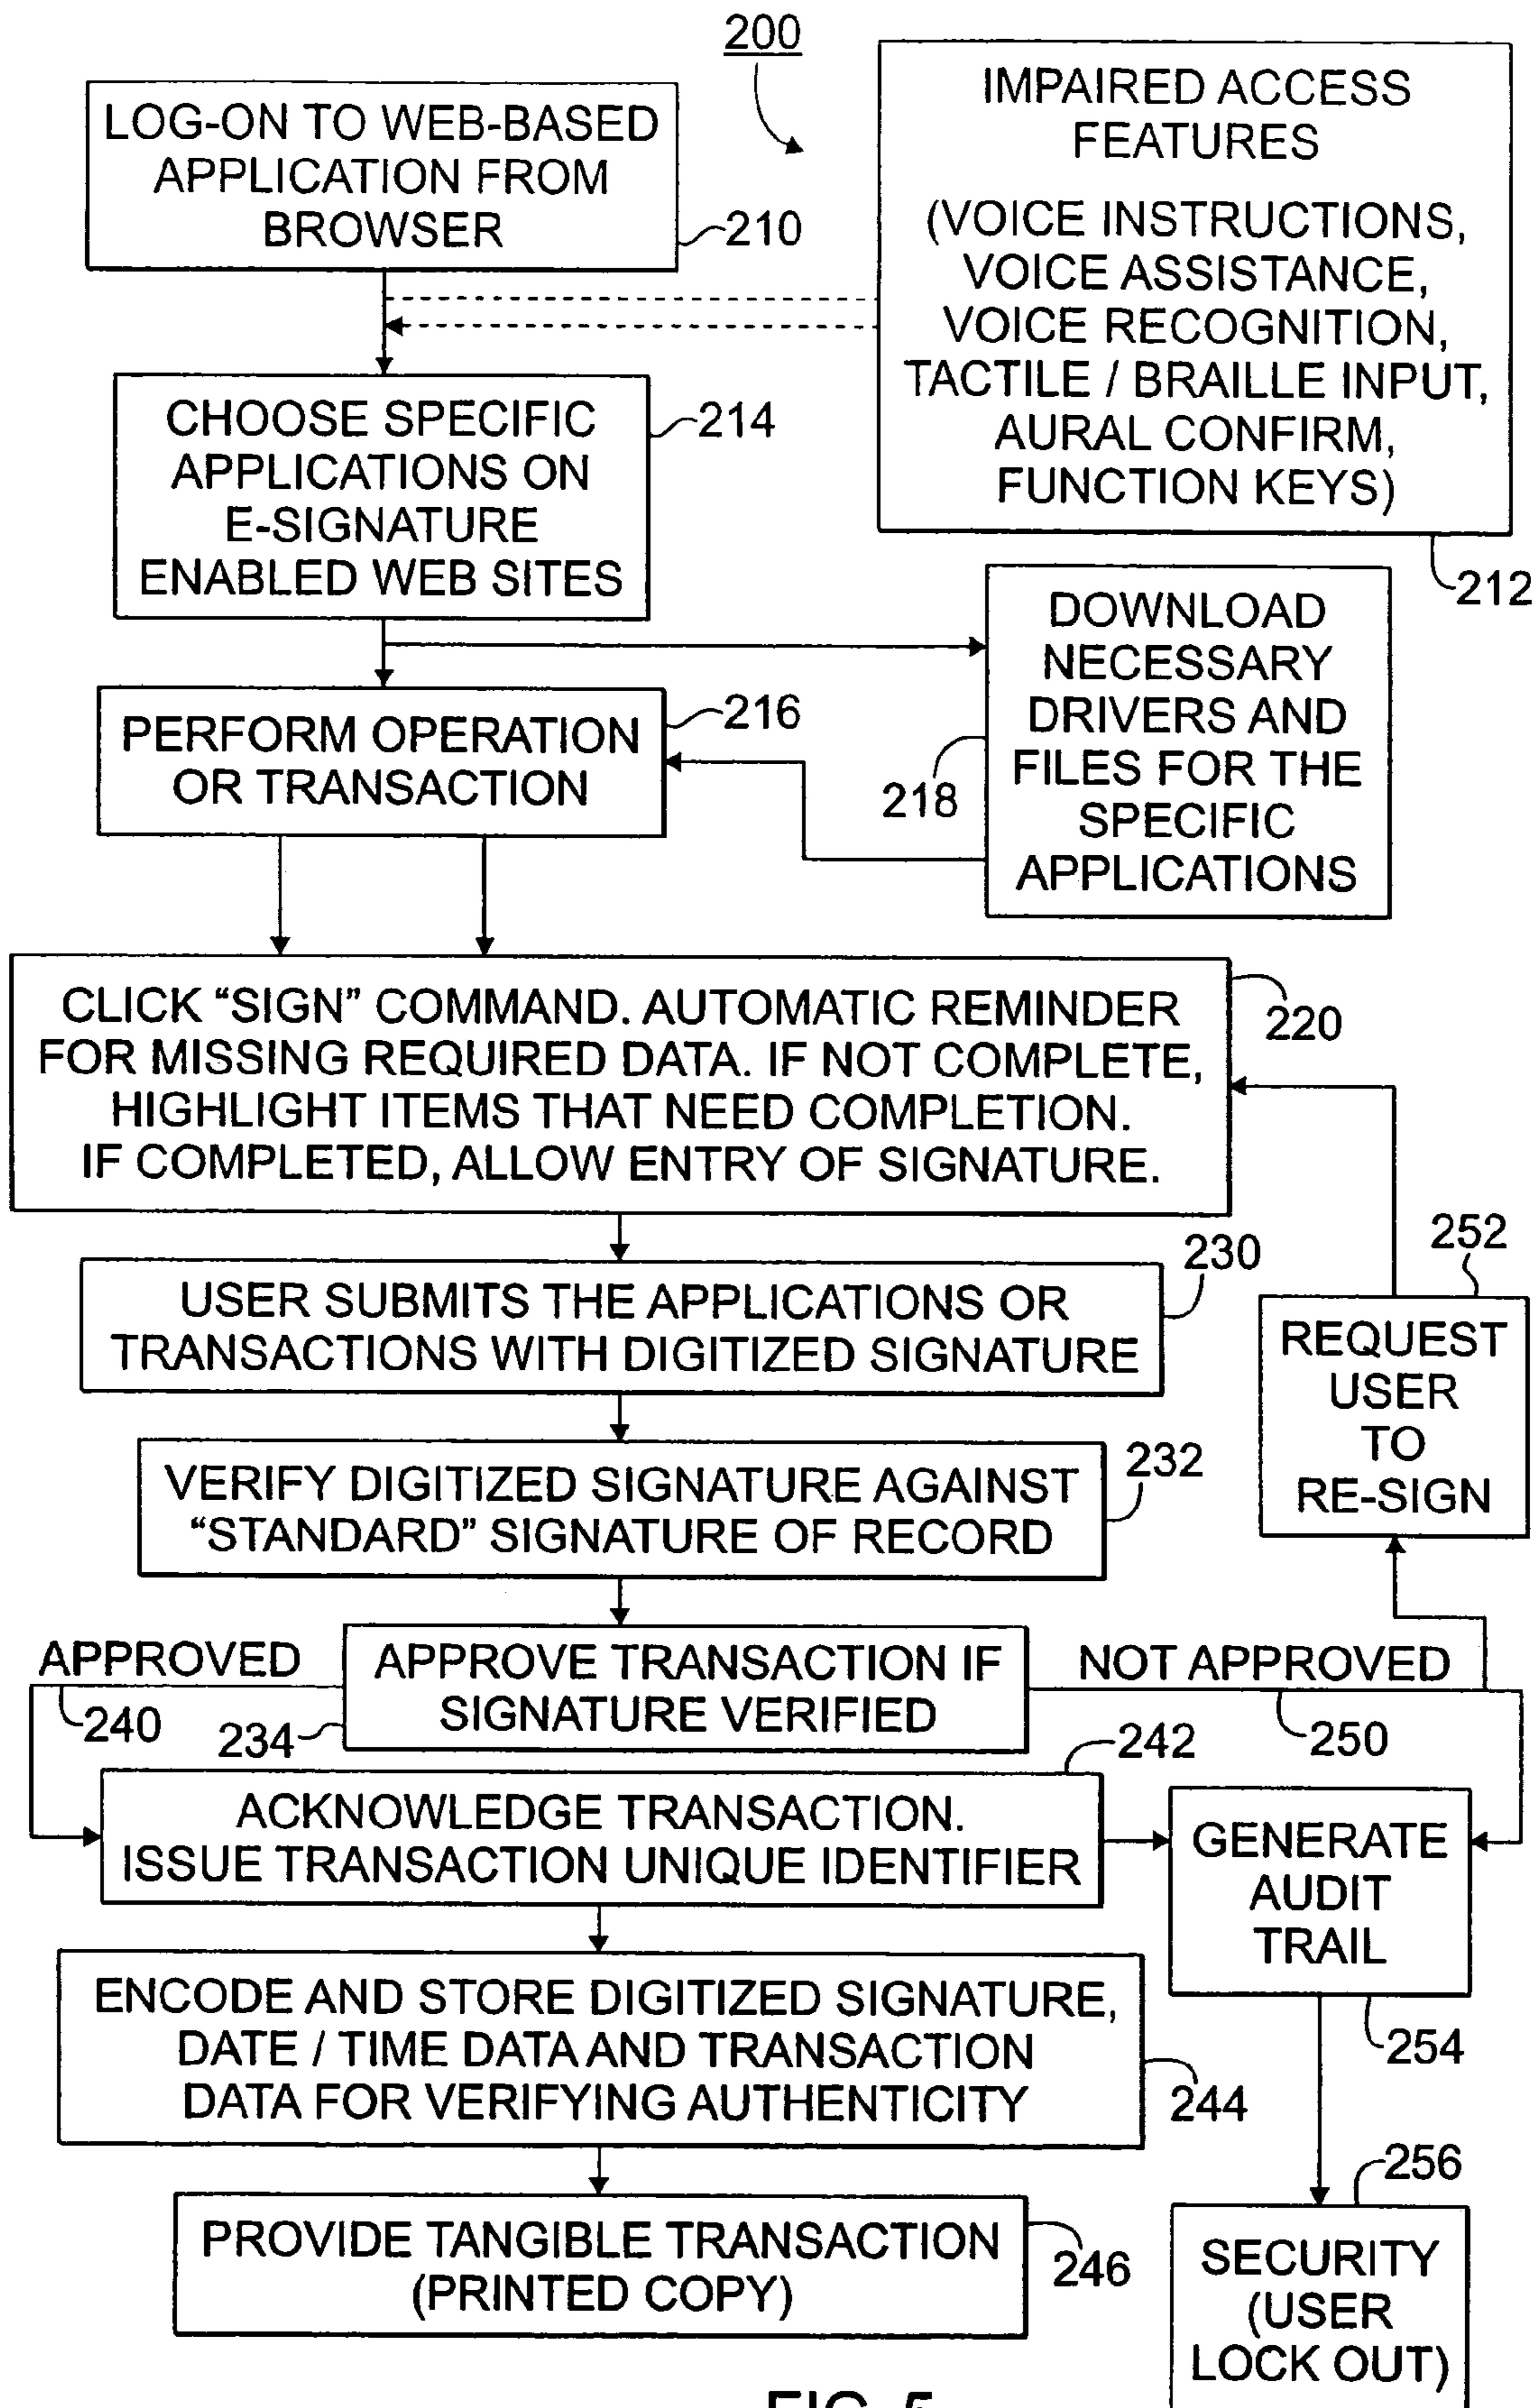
200

LOG-ON TO WEB-BASED APPLICATION FROM BROWSER

210

IMPAIRED ACCESS FEATURES

(VOICE INSTRUCTIONS, VOICE ASSISTANCE, VOICE RECOGNITION, TACTILE / BRAILLE INPUT, AURAL CONFIRM, FUNCTION KEYS)

212

CHOOSE SPECIFIC APPLICATIONS ON E-SIGNATURE ENABLED WEB SITES

214

DOWNLOAD NECESSARY DRIVERS AND FILES FOR THE SPECIFIC APPLICATIONS

218

PERFORM OPERATION OR TRANSACTION

216

CLICK "SIGN" COMMAND. AUTOMATIC REMINDER FOR MISSING REQUIRED DATA. IF NOT COMPLETE, HIGHLIGHT ITEMS THAT NEED COMPLETION. IF COMPLETED, ALLOW ENTRY OF SIGNATURE.

220

USER SUBMITS THE APPLICATIONS OR TRANSACTIONS WITH DIGITIZED SIGNATURE

230

252

REQUEST USER TO RE-SIGN

VERIFY DIGITIZED SIGNATURE AGAINST "STANDARD" SIGNATURE OF RECORD

232

APPROVED

240

APPROVE TRANSACTION IF SIGNATURE VERIFIED

234

NOT APPROVED

250

242

ACKNOWLEDGE TRANSACTION. ISSUE TRANSACTION UNIQUE IDENTIFIER

GENERATE AUDIT TRAIL

254

ENCODE AND STORE DIGITIZED SIGNATURE, DATE / TIME DATA AND TRANSACTION DATA FOR VERIFYING AUTHENTICITY

244

256

PROVIDE TANGIBLE TRANSACTION (PRINTED COPY)

246

SECURITY (USER LOCK OUT)

FIG. 5